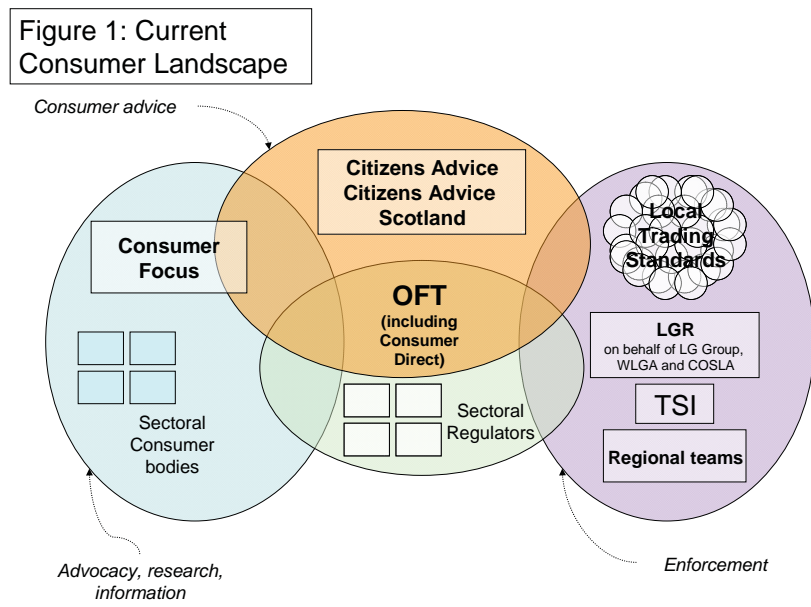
Figure 1: Current Consumer Landscape

Consumer advice

Citizens Advice
Citizens Advice Scotland

Consumer Focus

OFT
(including Consumer Direct)

Local Trading Standards

LGR
on behalf of LG Group, WLGA and COSLA

TSI

Regional teams

Sectoral Consumer bodies

Sectoral Regulators

Advocacy, research, information

Enforcement